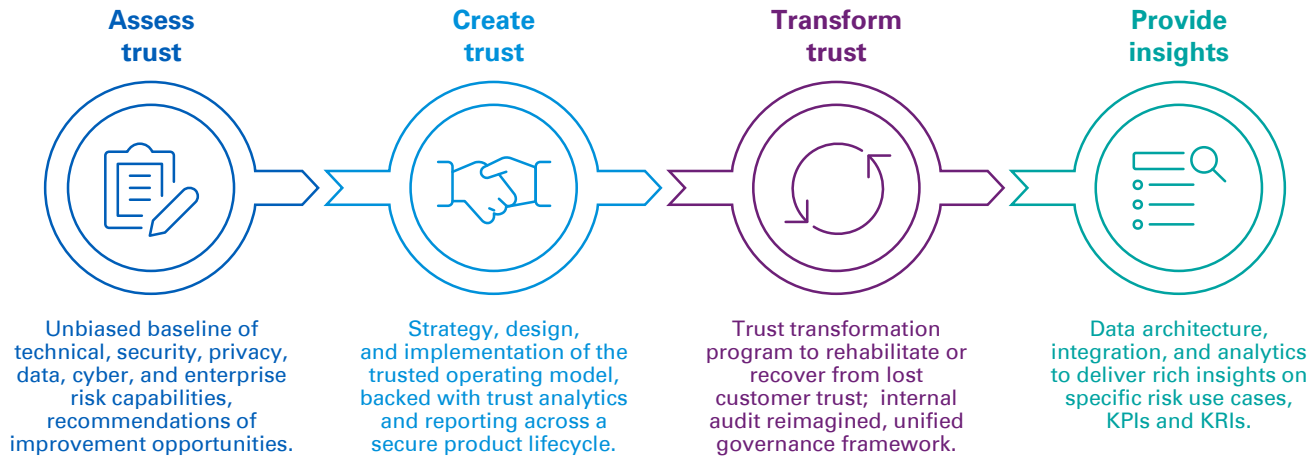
Assess trust

Create trust

Transform trust

Provide insights

Unbiased baseline of technical, security, privacy, data, cyber, and enterprise risk capabilities, recommendations of improvement opportunities.

Strategy, design, and implementation of the trusted operating model, backed with trust analytics and reporting across a secure product lifecycle.

Trust transformation program to rehabilitate or recover from lost customer trust; internal audit reimagined, unified governance framework.

Data architecture, integration, and analytics to deliver rich insights on specific risk use cases, KPIs and KRIs.